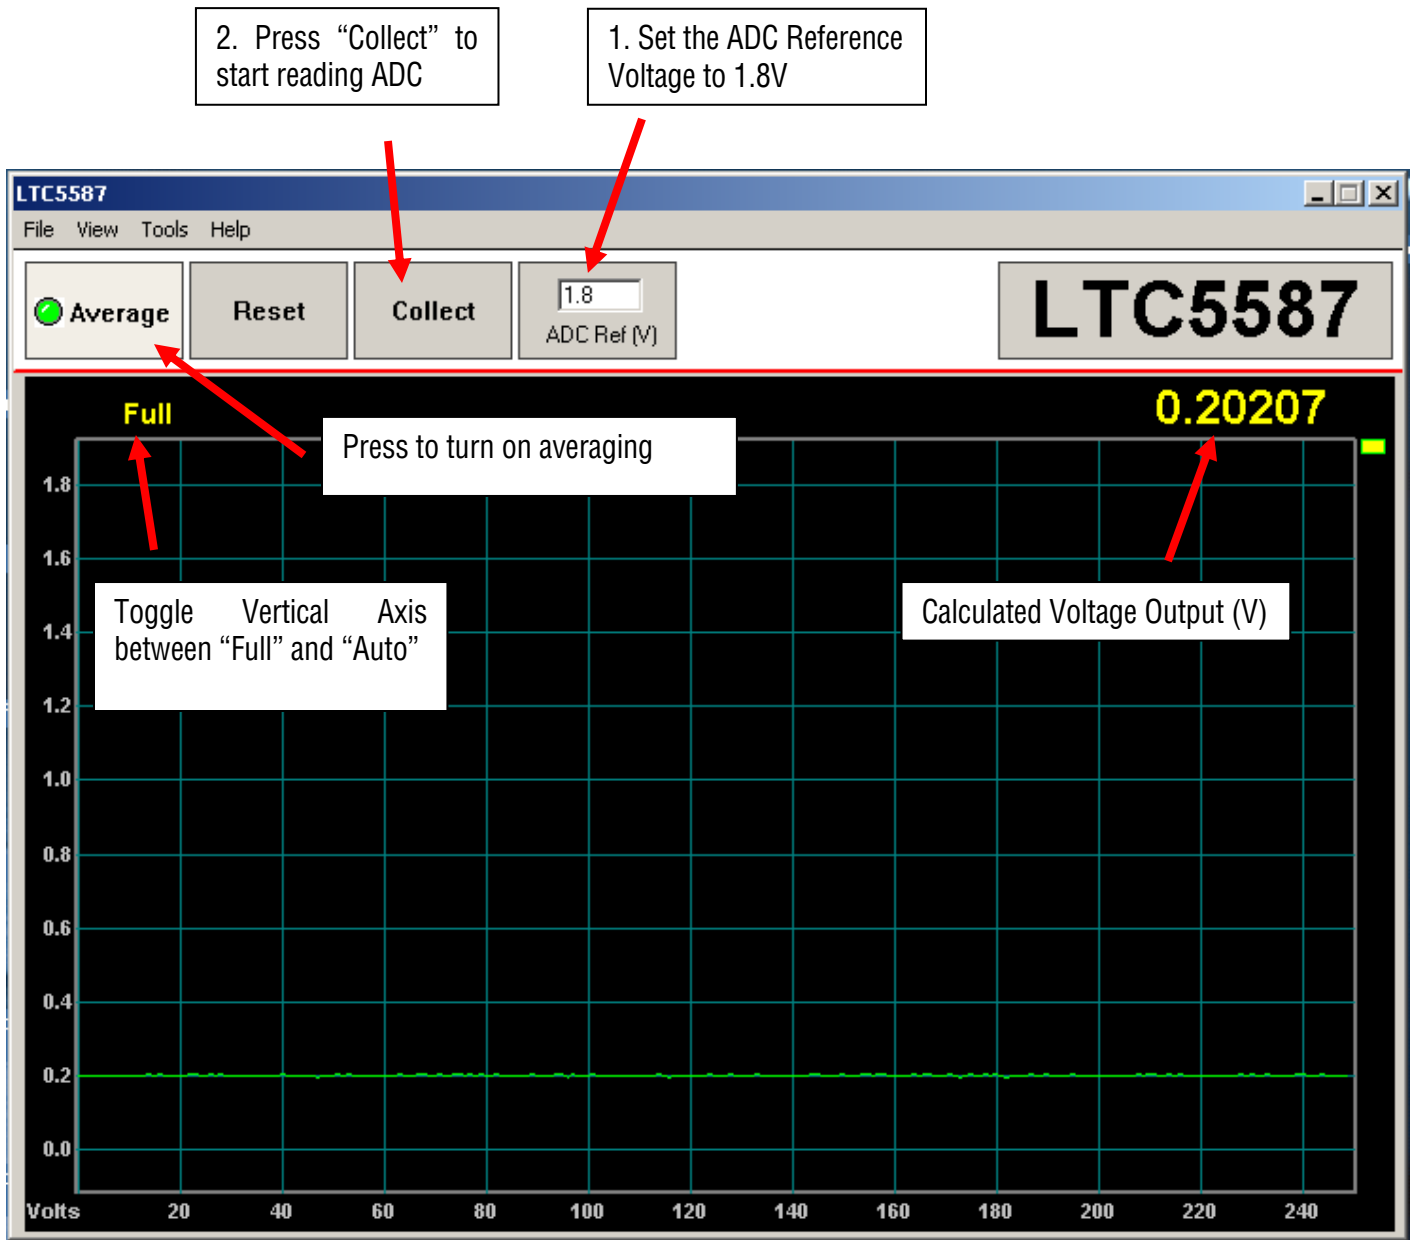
2. Press “Collect” to start reading ADC

1. Set the ADC Reference Voltage to 1.8V

LTC5587

File View Tools Help

Average

Reset

Collect

1.8

ADC Ref (V)

LTC5587

Full

0.20207

Press to turn on averaging

Toggle Vertical Axis between “Full” and “Auto”

Calculated Voltage Output (V)

1.8
1.6
1.4
1.2
1.0
0.8
0.6
0.4
0.2
0.0

Volts 20 40 60 80 100 120 140 160 180 200 220 240